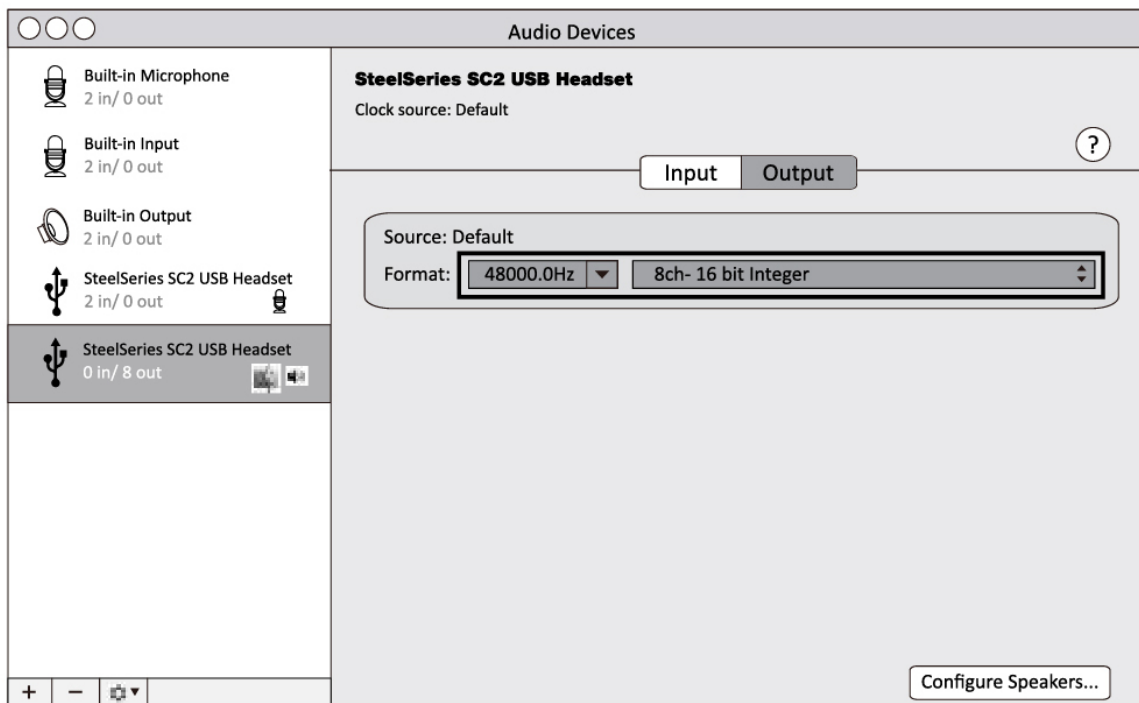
Audio Devices

Built-in Microphone
2 in/ 0 out

Built-in Input
2 in/ 0 out

Built-in Output
2 in/ 0 out

SteelSeries SC2 USB Headset
2 in/ 0 out

SteelSeries SC2 USB Headset
0 in/ 8 out

+ −

SteelSeries SC2 USB Headset
Clock source: Default

?

Input Output

Source: Default
Format: 48000.0Hz 8ch- 16 bit Integer

Configure Speakers...